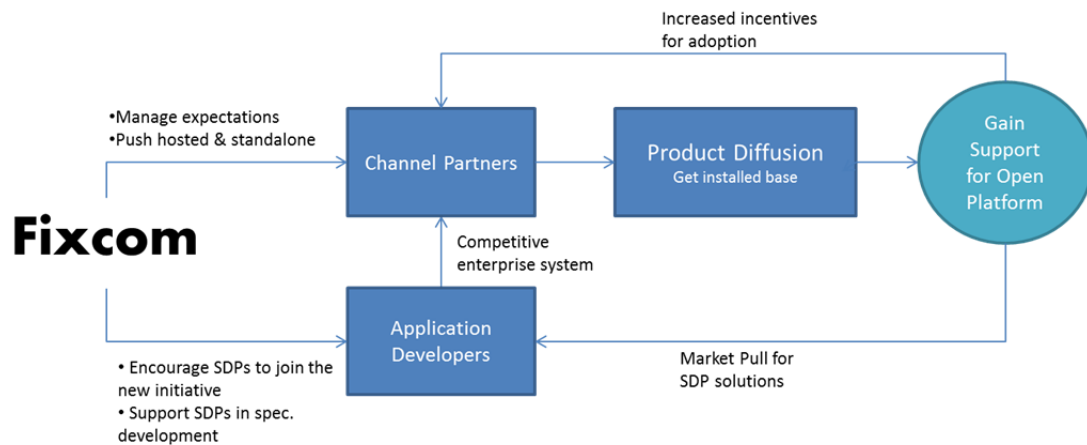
Increased incentives for adoption

•Manage expectations
•Push hosted & standalone

Channel Partners

Product Diffusion
Get installed base

Gain Support for Open Platform

Fixcom

Competitive enterprise system

Application Developers

Market Pull for SDP solutions

• Encourage SDPs to join the new initiative
• Support SDPs in spec. development